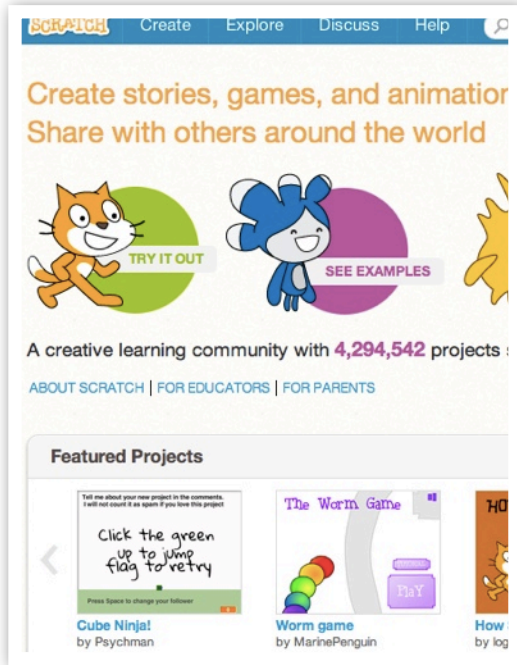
SCRATCH Create Explore Discuss Help

Create stories, games, and animatio
Share with others around the world

TRY IT OUT

SEE EXAMPLES

A creative learning community with 4,294,542 projects

ABOUT SCRATCH | FOR EDUCATORS | FOR PARENTS

Featured Projects

Tell me about your new project in the comments. I will not count it as spam if you love this project

Click the green flag to retry

up to jump

Press Space to change your follower

Cube Ninja!
by Psychman

The Worm Game

Play

Worm game
by MarinePenguin

HO

How
by log